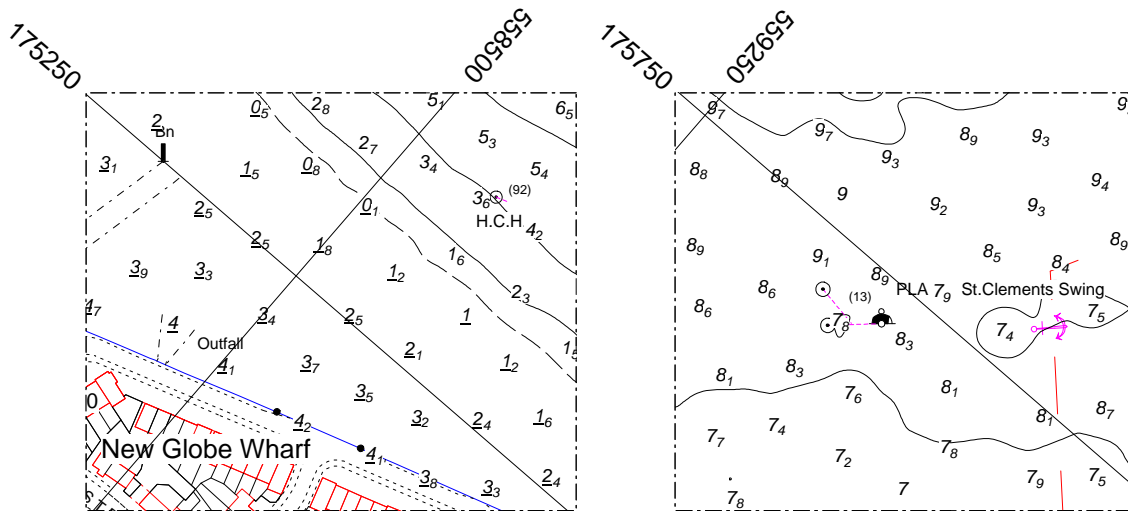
175250

558500

$\underline{2}$ Bn

$\underline{0}_5$

$2_8$

$5_1$

$6_5$

$5_3$

$2_7$

$\underline{3}_1$

$\underline{1}_5$

$\underline{0}_8$

$3_4$

$5_4$

$3_6$ (92)

$\underline{2}_5$

$\underline{0}_1$

H.C.H

$4_2$

$\underline{2}_5$

$\underline{1}_8$

$1_6$

$\underline{3}_9$

$\underline{3}_3$

$\underline{1}_2$

$2_3$

$\underline{4}_7$

$\underline{4}$

$\underline{3}_4$

$\underline{2}_5$

$\underline{1}$

$1_5$

Outfall

$\underline{2}_1$

$\underline{4}_1$

$\underline{3}_7$

$\underline{1}_2$

0

$\underline{3}_5$

$\underline{4}_2$

$\underline{3}_2$

$\underline{2}_4$

$\underline{1}_6$

New Globe Wharf

$\underline{4}_1$

$\underline{3}_8$

$\underline{3}_3$

$\underline{2}_4$

175750

559250

$9_7$

$9_7$

$9_3$

$8_9$

$9_3$

$8_8$

$8_9$

9

$9_2$

$9_3$

$9_4$

$8_9$

$8_5$

$8_9$

$9_1$

$8_4$

$8_9$

$8_6$

(13)

PLA $7_9$

St.Clements Swing

$8_6$

$7_8$

$7_4$

$7_5$

$8_3$

$8_1$

$8_3$

$8_1$

$7_6$

$8_1$

$8_7$

$7_7$

$7_4$

$7_8$

$7_2$

$7_9$

$7_5$

7

$7_8$